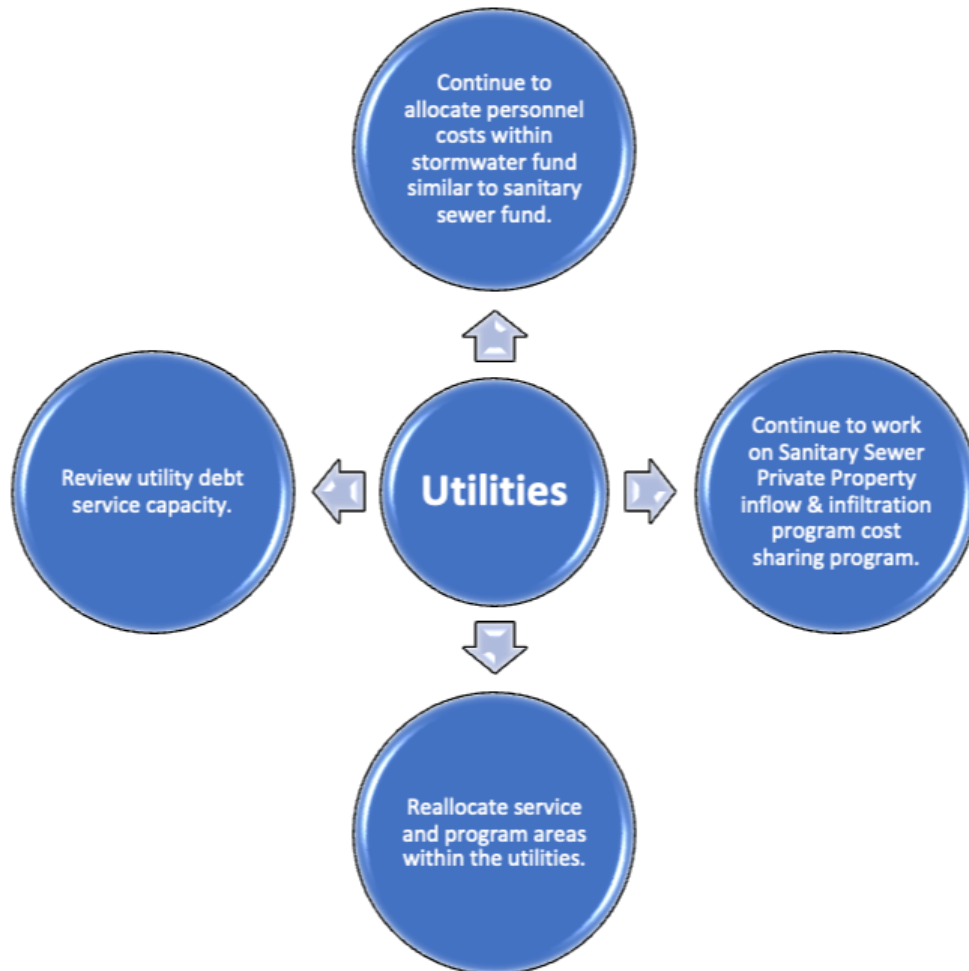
Continue to allocate personnel costs within stormwater fund similar to sanitary sewer fund.

Review utility debt service capacity.

Utilities

Continue to work on Sanitary Sewer Private Property inflow & infiltration program cost sharing program.

Reallocate service and program areas within the utilities.